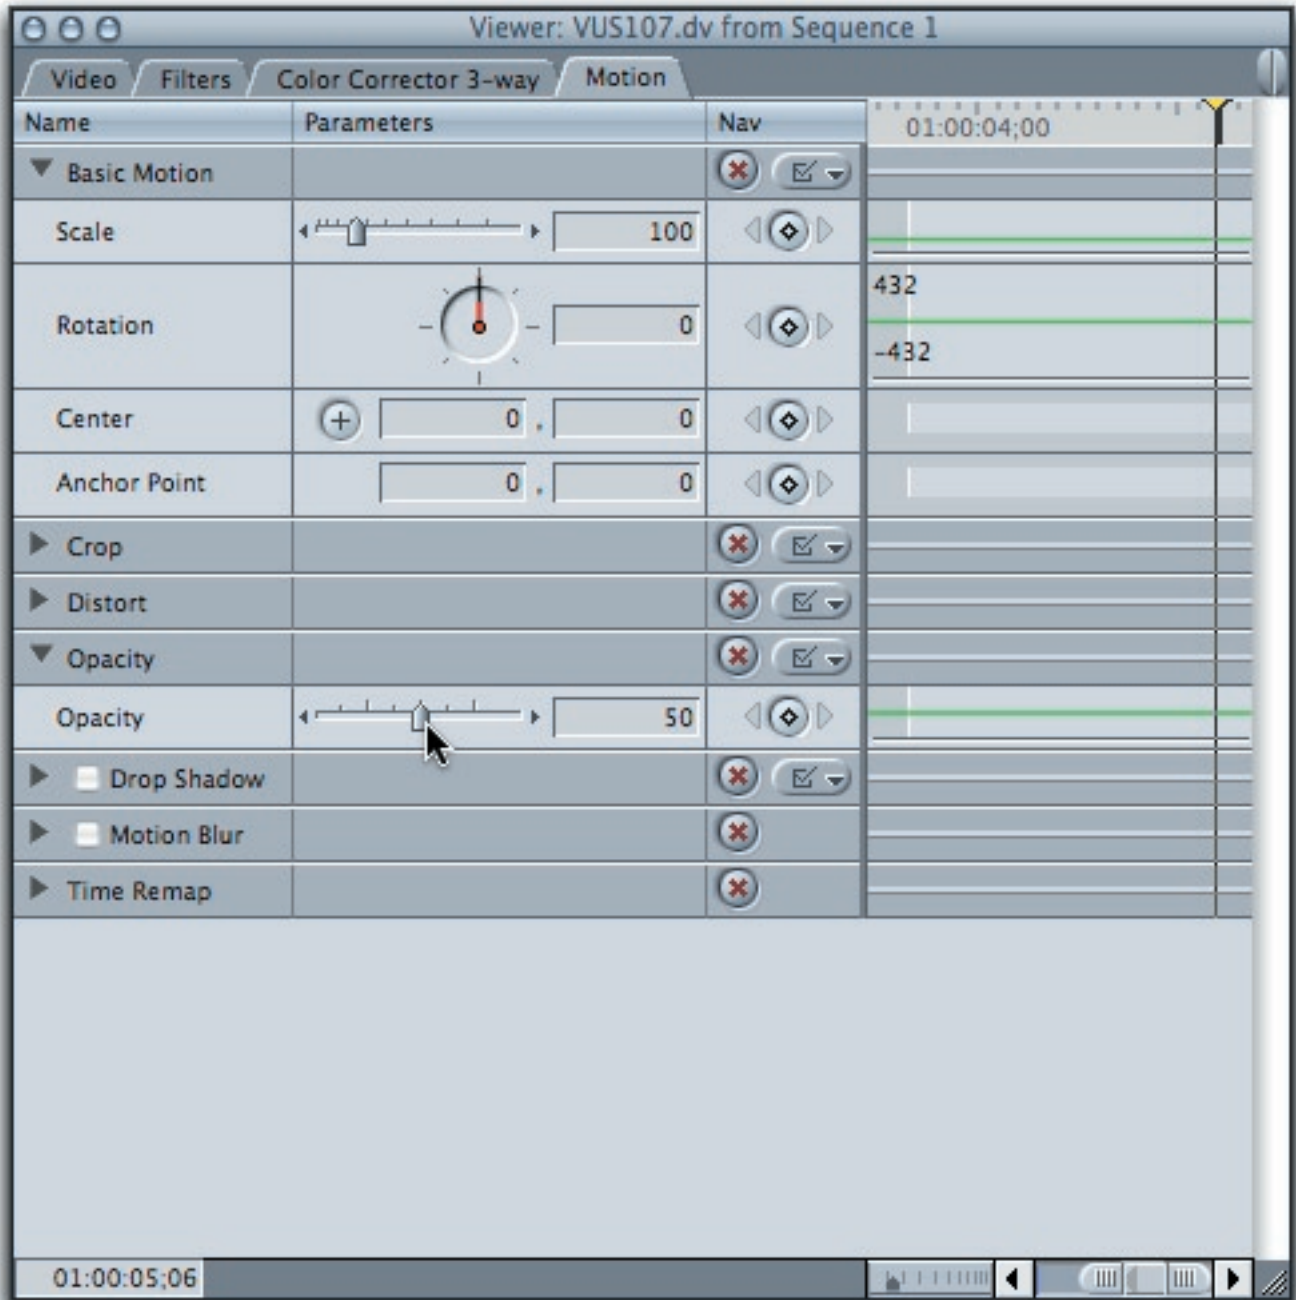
Viewer: VUS107.dv from Sequence 1

Video | Filters | Color Corrector 3-way | Motion

| Name | Parameters | Nav | 01:00:04;00 |
|---|---|---|---|
| Basic Motion | | | |
| Scale | 100 | | |
| Rotation | 0 | | 432 -432 |
| Center | 0 , 0 | | |
| Anchor Point | 0 , 0 | | |
| Crop | | | |
| Distort | | | |
| Opacity | | | |
| Opacity | 50 | | |
| Drop Shadow | | | |
| Motion Blur | | | |
| Time Remap | | | |

01:00:05;06